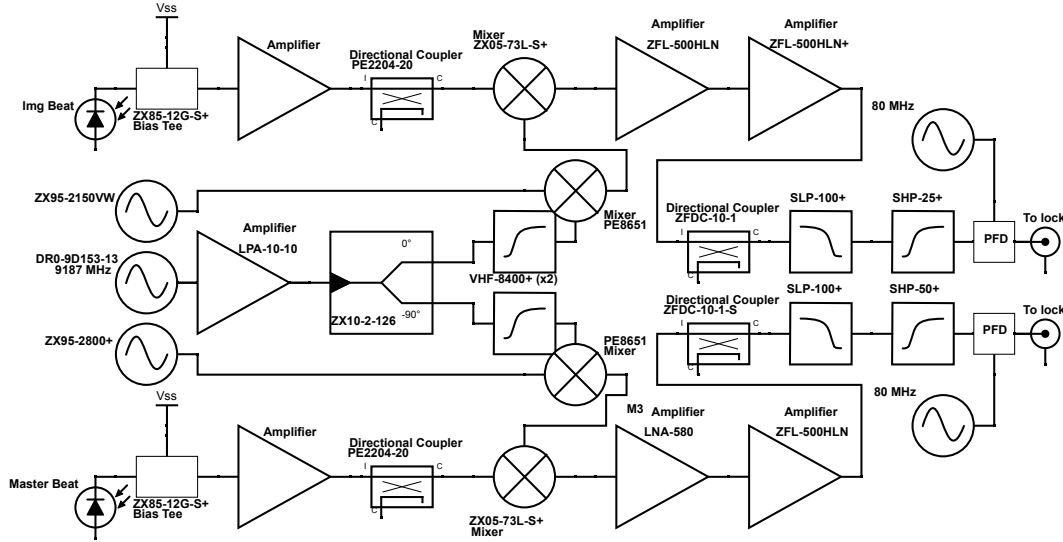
Vss

Img Beat

ZX85-12G-S+
Bias Tee

Amplifier

Directional Coupler
PE2204-20
I C
C

Mixer
ZX05-73L-S+

Amplifier
ZFL-500HLN

Amplifier
ZFL-500HLN+

80 MHz

ZX95-2150VW

Mixer
PE8651

Amplifier
LPA-10-10

DR0-9D153-13
9187 MHz

0°

-90°

ZX10-2-126

VHF-8400+ (x2)

Directional Coupler
ZFDC-10-1
I C
C

SLP-100+

SHP-25+

PFD

To lock

ZX95-2800+

Directional Coupler
ZFDC-10-1-S
I C
C

SLP-100+

SHP-50+

PFD

To lock

PE8651
Mixer

80 MHz

M3

Vss

Amplifier

Directional Coupler
PE2204-20
I C
C

Amplifier
LNA-580

Amplifier
ZFL-500HLN

Master Beat

ZX85-12G-S+
Bias Tee

ZX05-73L-S+
Mixer